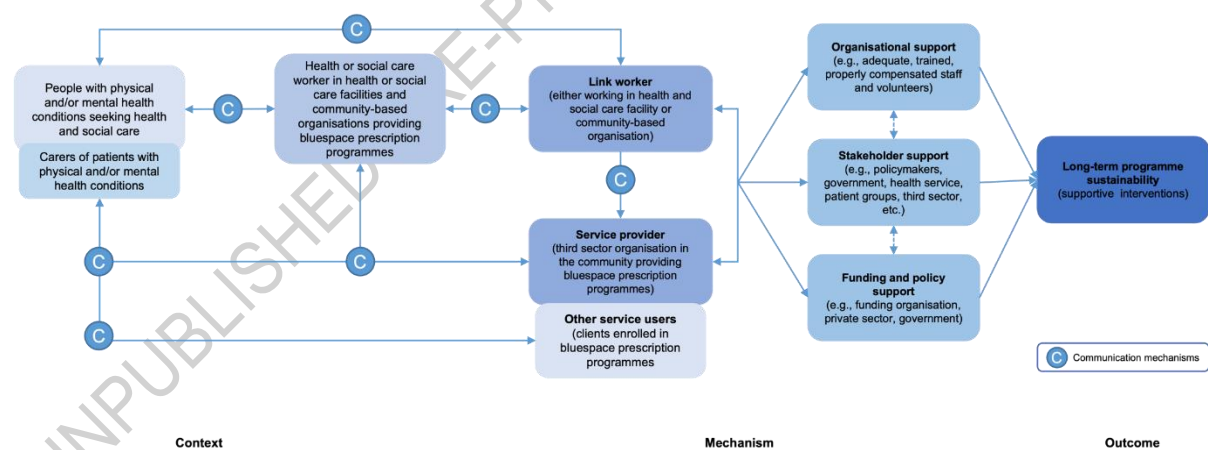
UNPUBLISHED PRE-PR

C

People with physical and/or mental health conditions seeking health and social care

Carers of patients with physical and/or mental health conditions

C

Health or social care worker in health or social care facilities and community-based organisations providing bluespace prescription programmes

C

**Link worker**
(either working in health and social care facility or community-based organisation)

C

**Service provider**
(third sector organisation in the community providing bluespace prescription programmes)

C

C

C

**Other service users**
(clients enrolled in bluespace prescription programmes)

**Organisational support**
(e.g., adequate, trained, properly compensated staff and volunteers)

**Stakeholder support**
(e.g., policymakers, government, health service, patient groups, third sector, etc.)

**Funding and policy support**
(e.g., funding organisation, private sector, government)

**Long-term programme sustainability**
(supportive interventions)

C Communication mechanisms

Context

Mechanism

Outcome